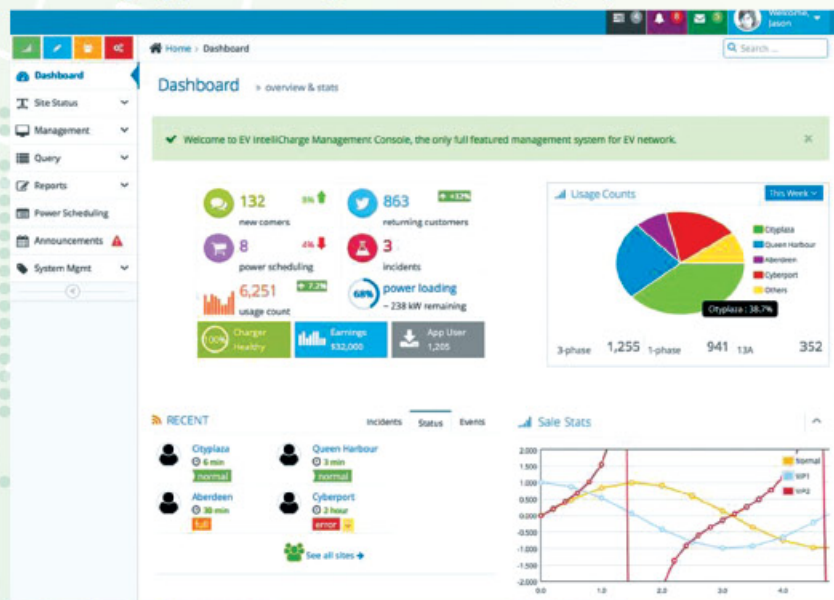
Welcome, Jason

Home › Dashboard

Search ...

Dashboard
Site Status
Management
Query
Reports
Power Scheduling
Announcements
System Mgmt

Dashboard › overview & stats

Welcome to EV IntelliCharge Management Console, the only full featured management system for EV network.

132 new comers 8%
863 returning customers +12%
8 power scheduling 4%
3 incidents
6,251 usage count +7.2%
68% power loading ~ 238 kW remaining

100% Charger Healthy
Earnings $32,000
App User 1,205

Usage Counts
This Week

Cityplaza
Queen Harbour
Aberdeen
Cyberport
Others

Cityplaza : 38.7%

3-phase 1,255 1-phase 941 13A 352

RECENT
Incidents Status Events

Cityplaza
6 min
normal

Queen Harbour
3 min
normal

Aberdeen
30 min
full

Cyberport
2 hour
error

See all sites

Sale Stats

Normal
VIP1
VIP2

2.000
1.500
1.000
0.500
0.000
-0.500
-1.000
-1.500
-2.000

0.0 1.0 2.0 3.0 4.0